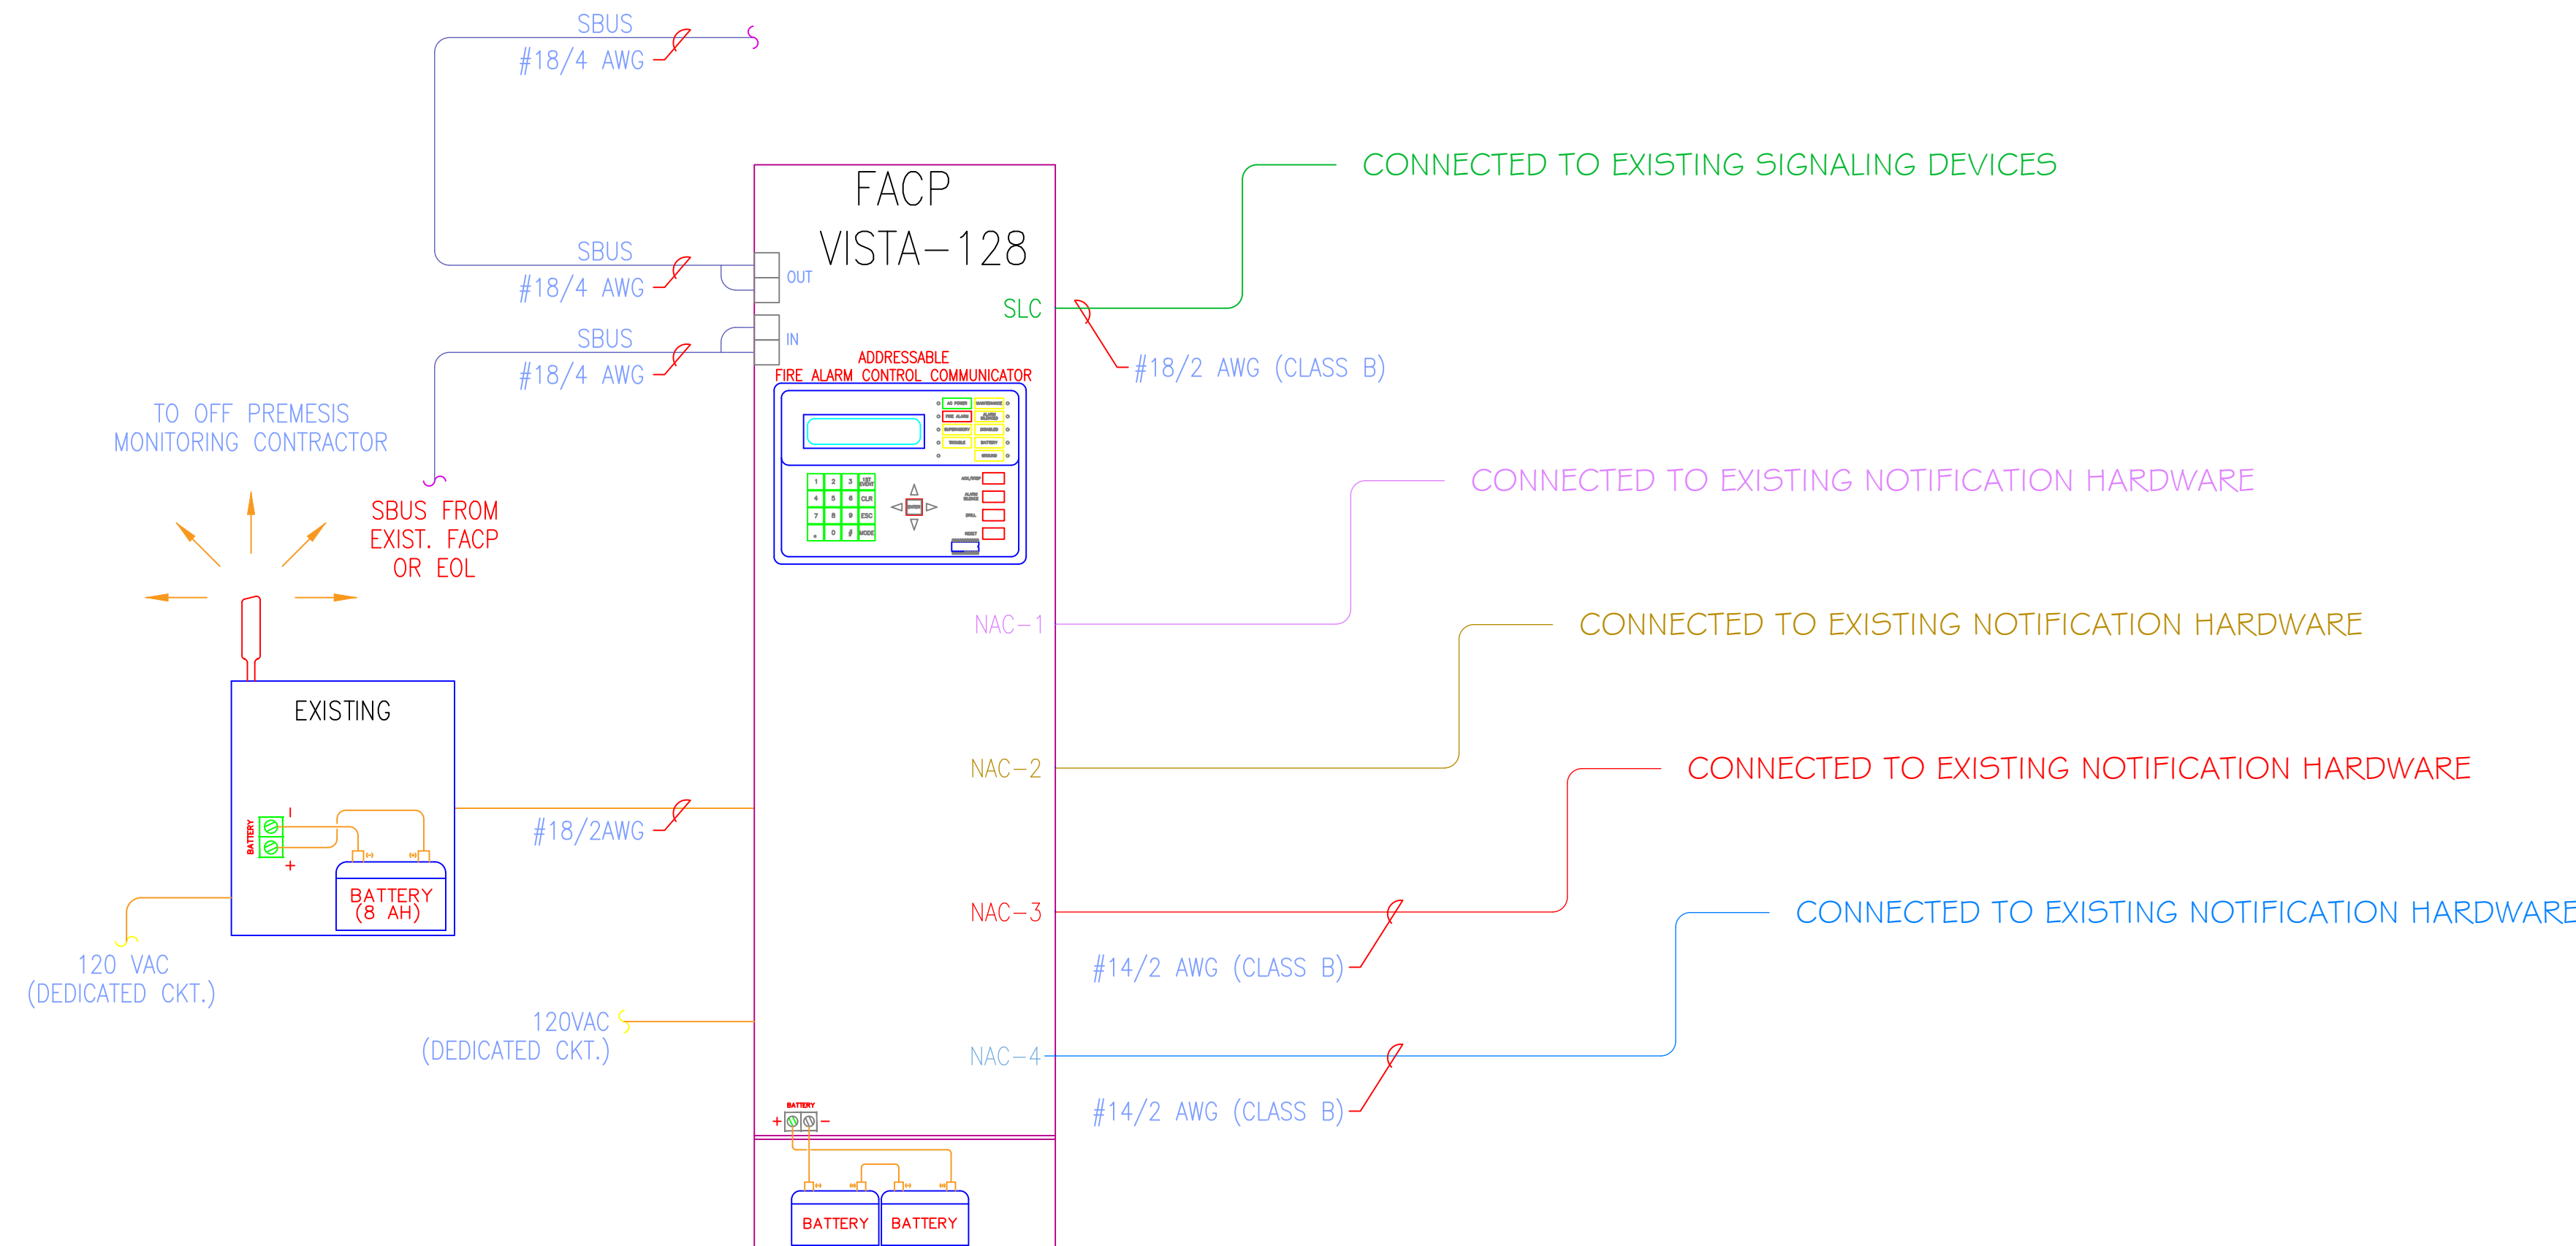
SBUS
#18/4 AWG

FACP
VISTA-128

CONNECTED TO EXISTING SIGNALING DEVICES

SBUS
#18/4 AWG
OUT

SLC

SBUS
#18/4 AWG
IN

#18/2 AWG (CLASS B)

ADDRESSABLE
FIRE ALARM CONTROL COMMUNICATOR

TO OFF PREMESIS
MONITORING CONTRACTOR

SBUS FROM
EXIST. FACP
OR EOL

CONNECTED TO EXISTING NOTIFICATION HARDWARE

NAC-1

CONNECTED TO EXISTING NOTIFICATION HARDWARE

EXISTING

NAC-2

CONNECTED TO EXISTING NOTIFICATION HARDWARE

BATTERY

#18/2AWG

BATTERY
(8 AH)

NAC-3

CONNECTED TO EXISTING NOTIFICATION HARDWARE

#14/2 AWG (CLASS B)

120 VAC
(DEDICATED CKT.)

120VAC
(DEDICATED CKT.)

NAC-4

#14/2 AWG (CLASS B)

BATTERY
+ -

BATTERY BATTERY